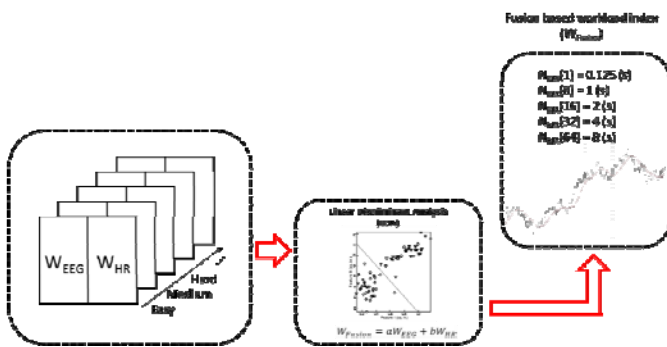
Fusion based workload index ($W_{Fusion}$)

$N_{sum}(1) = 0.125$ (s)
$N_{sum}(8) = 1$ (s)
$N_{sum}(16) = 2$ (s)
$N_{sum}(32) = 4$ (s)
$N_{sum}(64) = 8$ (s)

$W_{EEG}$ $W_{HR}$

Hard
Medium
Easy

Linear discriminant analysis (LDA)

$W_{Fusion} = aW_{EEG} + bW_{HR}$